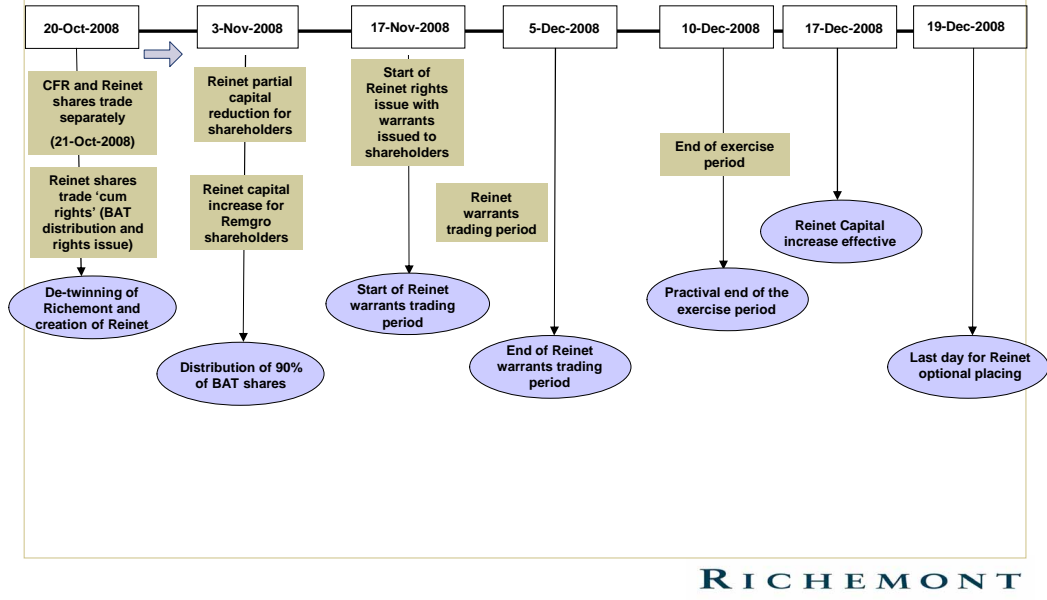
20-Oct-2008

CFR and Reinet shares trade separately

(21-Oct-2008)

Reinet shares trade 'cum rights' (BAT distribution and rights issue)

De-twinning of Richemont and creation of Reinet

3-Nov-2008

Reinet partial capital reduction for shareholders

Reinet capital increase for Remgro shareholders

Distribution of 90% of BAT shares

17-Nov-2008

Start of Reinet rights issue with warrants issued to shareholders

Reinet warrants trading period

Start of Reinet warrants trading period

5-Dec-2008

End of Reinet warrants trading period

10-Dec-2008

End of exercise period

Practival end of the exercise period

17-Dec-2008

Reinet Capital increase effective

19-Dec-2008

Last day for Reinet optional placing

RICHEMONT